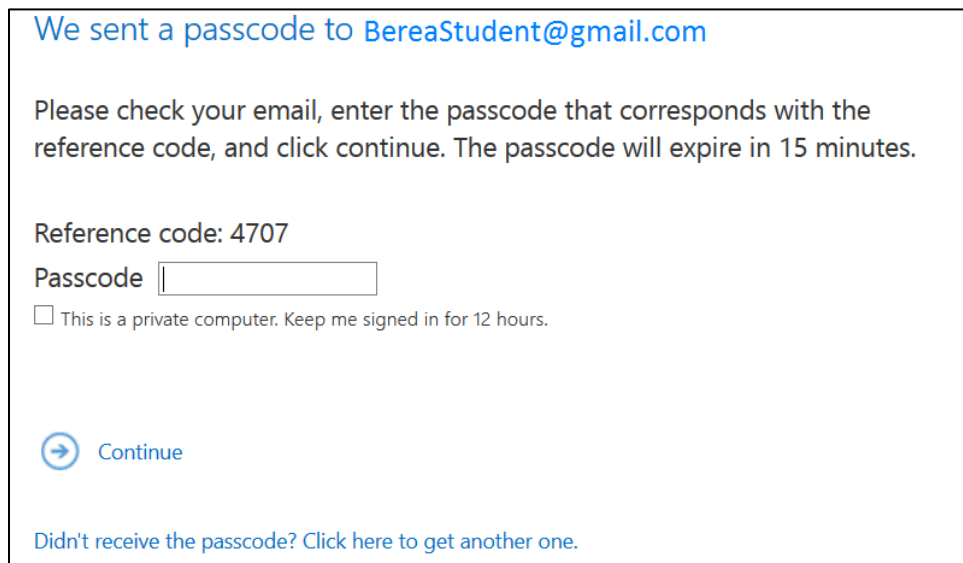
We sent a passcode to BereaStudent@gmail.com

Please check your email, enter the passcode that corresponds with the reference code, and click continue. The passcode will expire in 15 minutes.

Reference code: 4707

Passcode

This is a private computer. Keep me signed in for 12 hours.

Continue

Didn't receive the passcode? Click here to get another one.